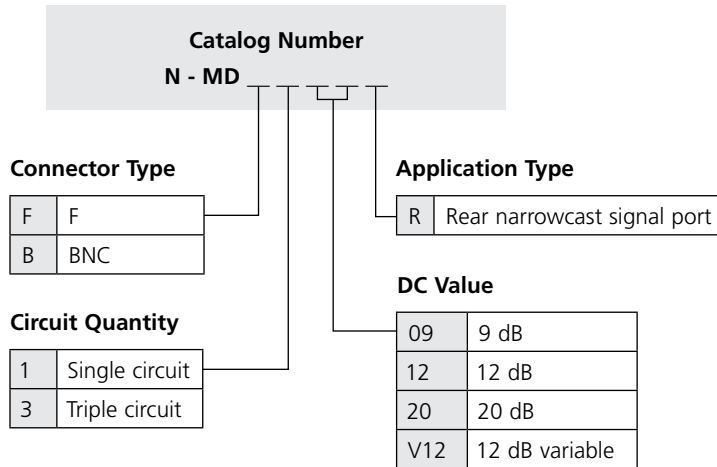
Catalog Number
N - MD

Connector Type

| F | F |
|---|---|
| B | BNC |

Circuit Quantity

| 1 | Single circuit |
|---|---|
| 3 | Triple circuit |

Application Type

| R | Rear narrowcast signal port |
|---|---|

DC Value

| 09 | 9 dB |
|---|---|
| 12 | 12 dB |
| 20 | 20 dB |
| V12 | 12 dB variable |